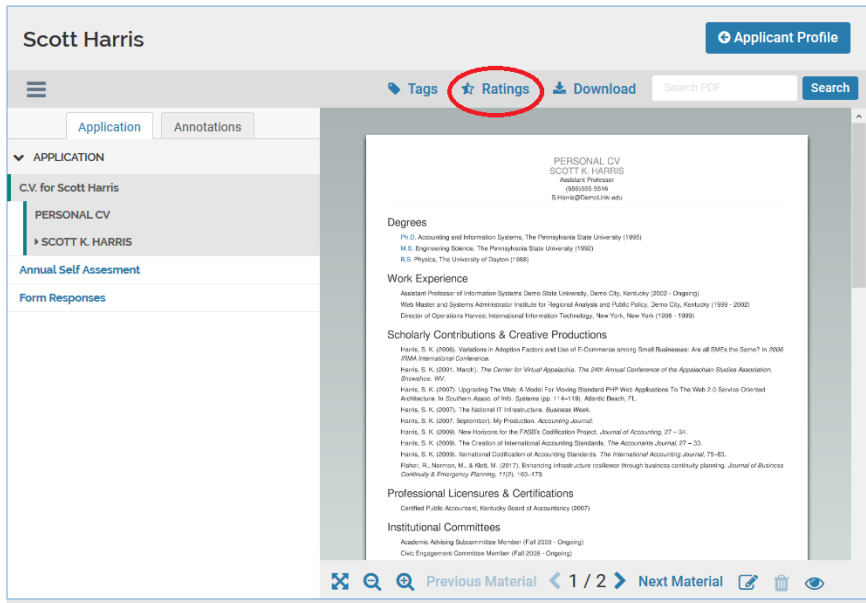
Scott Harris

Applicant Profile

Tags Ratings Download Search PDF Search

Application Annotations

APPLICATION

C.V. for Scott Harris

PERSONAL CV

SCOTT K. HARRIS

Annual Self Assesment

Form Responses

PERSONAL CV
SCOTT K. HARRIS
Assistant Professor
(555)555-5516
S.Harris@DemoLink.edu

Degrees

Ph.D. Accounting and Information Systems, The Pennsylvania State University (1995)
M.S. Engineering Science, The Pennsylvania State University (1992)
B.S. Physics, The University of Dayton (1988)

Work Experience

Assistant Professor of Information Systems Demo State University, Demo City, Kentucky (2002 - Ongoing)
Web Master and Systems Administrator Institute for Regional Analysis and Public Policy, Demo City, Kentucky (1999 - 2002)
Director of Operations Harvest International Information Technology, New York, New York (1996 - 1999)

Scholarly Contributions & Creative Productions

Harris, S. K. (2006). Variations in Adoption Factors and Use of E-Commerce among Small Businesses: Are all SMEs the Same? In 2006 IRMA International Conference.
Harris, S. K. (2001, March). The Center for Virtual Appalachia. The 24th Annual Conference of the Appalachian Studies Association, Snowshoe, WV.
Harris, S. K. (2007). Upgrading The Web: A Model For Moving Standard PHP Web Applications To The Web 2.0 Service Oriented Architecture. In Southern Assoc. of Info. Systems (pp. 114–119). Atlantic Beach, FL.
Harris, S. K. (2007). The National IT Infrastructure. Business Week.
Harris, S. K. (2007, September). My Production. Accounting Journal.
Harris, S. K. (2009). New Horizons for the FASB's Codification Project. Journal of Accounting, 27 – 34.
Harris, S. K. (2009). The Creation of International Accounting Standards. The Accounts Journal, 27 – 33.
Harris, S. K. (2009). Iternational Codification of Accounting Standards. The International Accounting Journal, 75–83.
Fisher, R., Norman, M., & Klett, M. (2017). Enhancing infrastructure resilience through business continuity planning. Journal of Business Continuity & Emergency Planning, 11(2), 163–173.

Professional Licensures & Certifications

Certified Public Accountant, Kentucky Board of Accountancy (2007)

Institutional Committees

Academic Advising Subcommittee Member (Fall 2009 - Ongoing)
Civic Engagement Committee Member (Fall 2008 - Ongoing)

Previous Material 1 / 2 Next Material